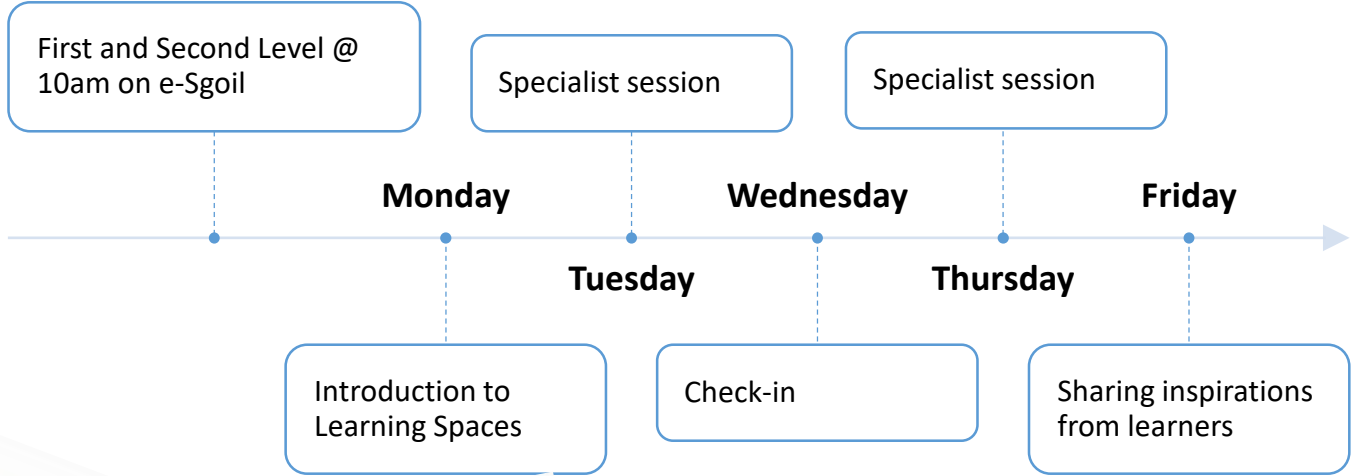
First and Second Level @ 10am on e-Sgoil

Specialist session

Specialist session

Monday

Wednesday

Friday

Tuesday

Thursday

Introduction to Learning Spaces

Check-in

Sharing inspirations from learners